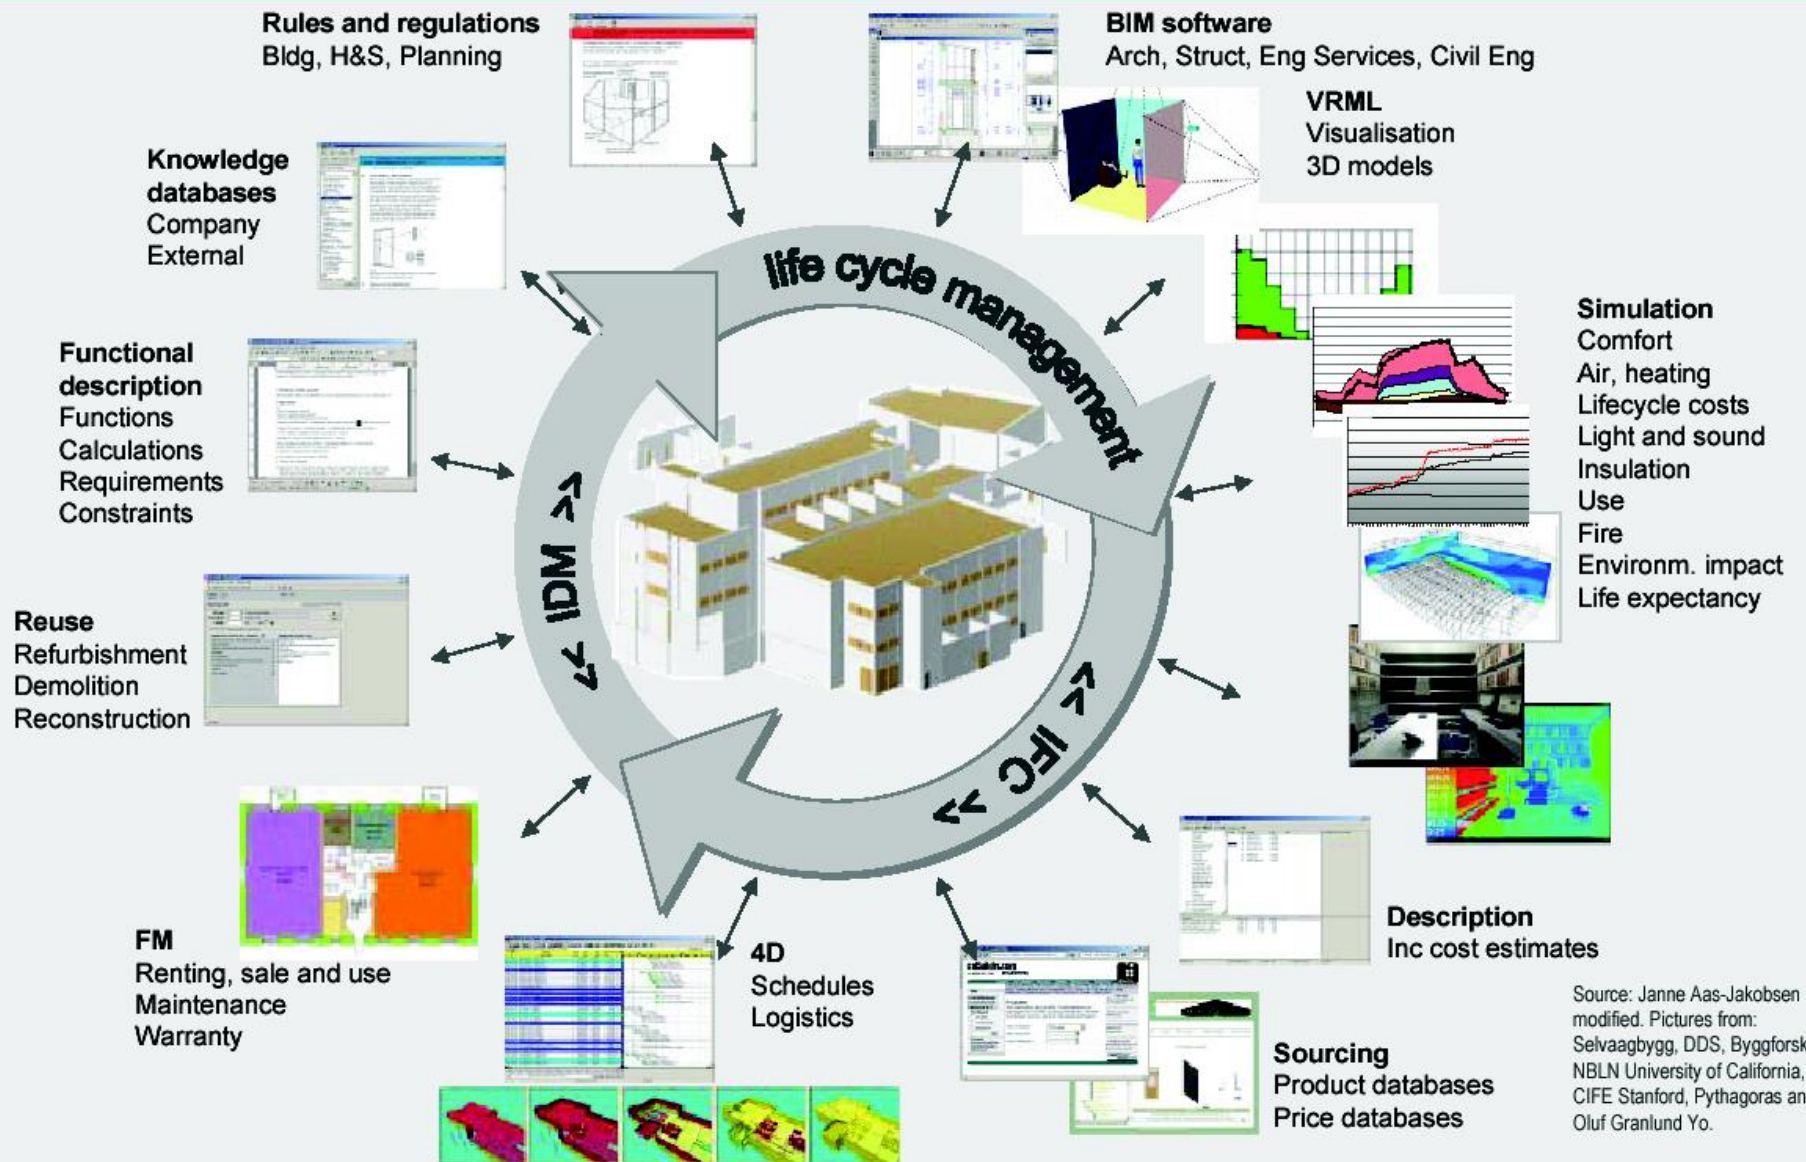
Rules and regulations
Bldg, H&S, Planning

BIM software
Arch, Struct, Eng Services, Civil Eng

VRML
Visualisation
3D models

Knowledge databases
Company
External

life cycle management

Simulation
Comfort
Air, heating
Lifecycle costs
Light and sound
Insulation
Use
Fire
Environm. impact
Life expectancy

Functional description
Functions
Calculations
Requirements
Constraints

IDM >>

Reuse
Refurbishment
Demolition
Reconstruction

<< IFC >>

Description
Inc cost estimates

FM
Renting, sale and use
Maintenance
Warranty

4D
Schedules
Logistics

Sourcing
Product databases
Price databases

Source: Janne Aas-Jakobsen modified. Pictures from: Selvaagbygg, DDS, Byggforsk NBLN University of California, CIFE Stanford, Pythagoras an Oluf Granlund Yo.